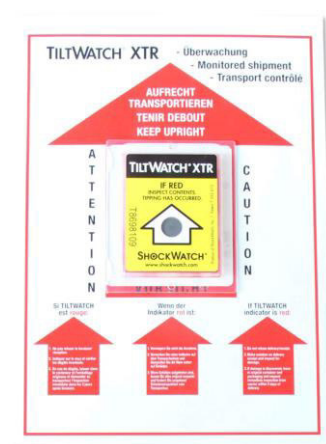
TILTWATCH XTR - Überwachung - Monitored shipment - Transport contrôlé

AUFRECHT TRANSPORTIEREN
TENIR DEBOUT
KEEP UPRIGHT

ATTENTION

CAUTION

TILTWATCH XTR
IF RED
INSPECT CONTENTS
TIPPING HAS OCCURRED
T8698109
SHOCKWATCH
www.shockwatch.com

Si TILTWATCH est rouge:

Wenn der Indikator rot ist:

If TILTWATCH indicator is red:

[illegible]

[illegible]

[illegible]